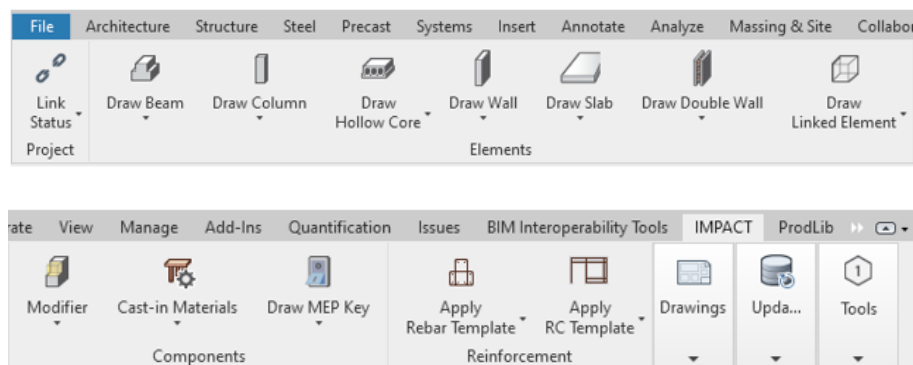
File Architecture Structure Steel Precast Systems Insert Annotate Analyze Massing & Site Collabor

Link Status

Project

Draw Beam

Draw Column

Draw Hollow Core

Draw Wall

Draw Slab

Draw Double Wall

Draw Linked Element

Elements

rate View Manage Add-Ins Quantification Issues BIM Interoperability Tools IMPACT ProdLib

Modifier

Cast-in Materials

Draw MEP Key

Components

Apply Rebar Template

Apply RC Template

Reinforcement

Drawings

Upda...

1

Tools